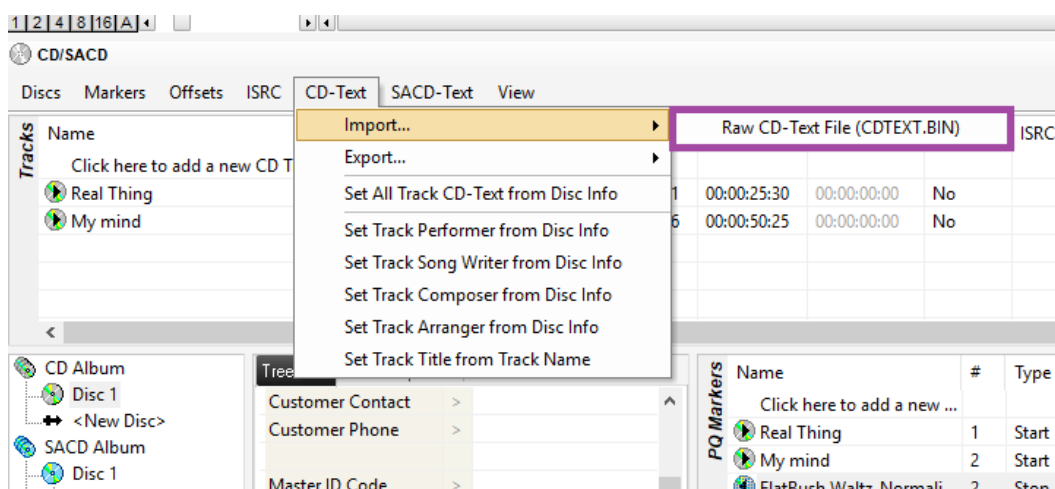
1 | 2 | 4 | 8 | 16 | A | ◂

CD/SACD

Discs Markers Offsets ISRC CD-Text SACD-Text View

Tracks

Name

Click here to add a new CD T

Real Thing

My mind

Import...

Export...

Set All Track CD-Text from Disc Info

Set Track Performer from Disc Info

Set Track Song Writer from Disc Info

Set Track Composer from Disc Info

Set Track Arranger from Disc Info

Set Track Title from Track Name

Raw CD-Text File (CDTEXT.BIN)

ISRC

1 00:00:25:30 00:00:00:00 No

6 00:00:50:25 00:00:00:00 No

CD Album

Disc 1

<New Disc>

SACD Album

Disc 1

Tree

Customer Contact >

Customer Phone >

Master ID Code

PQ Markers

| Name | # | Type |
|---|---|---|
| Click here to add a new ... | | |
| Real Thing | 1 | Start |
| My mind | 2 | Start |
| FlatBush Waltz_Normali | 2 | Stop |